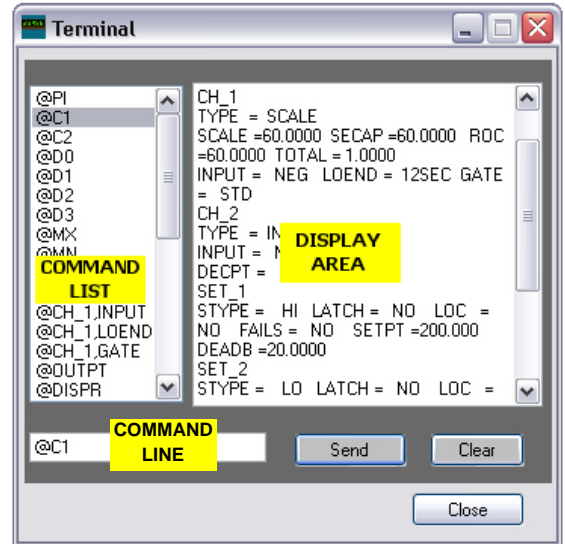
Terminal

@PI
@C1
@C2
@D0
@D1
@D2
@D3
@MX
@MN
COMMAND LIST
@CH_1,INPUT
@CH_1,LOEND
@CH_1,GATE
@OUTPT
@DISPR

CH_1
TYPE = SCALE
SCALE =60.0000 SECAP =60.0000 ROC =60.0000 TOTAL = 1.0000
INPUT = NEG LOEND = 12SEC GATE = STD
CH_2
TYPE = IN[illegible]
INPUT = N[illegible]
DECPT = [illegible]
DISPLAY AREA
SET_1
STYPE = HI LATCH = NO LOC = NO FAILS = NO SETPT =200.000
DEADB =20.0000
SET_2
STYPE = LO LATCH = NO LOC =

@C1
COMMAND LINE
Send
Clear
Close